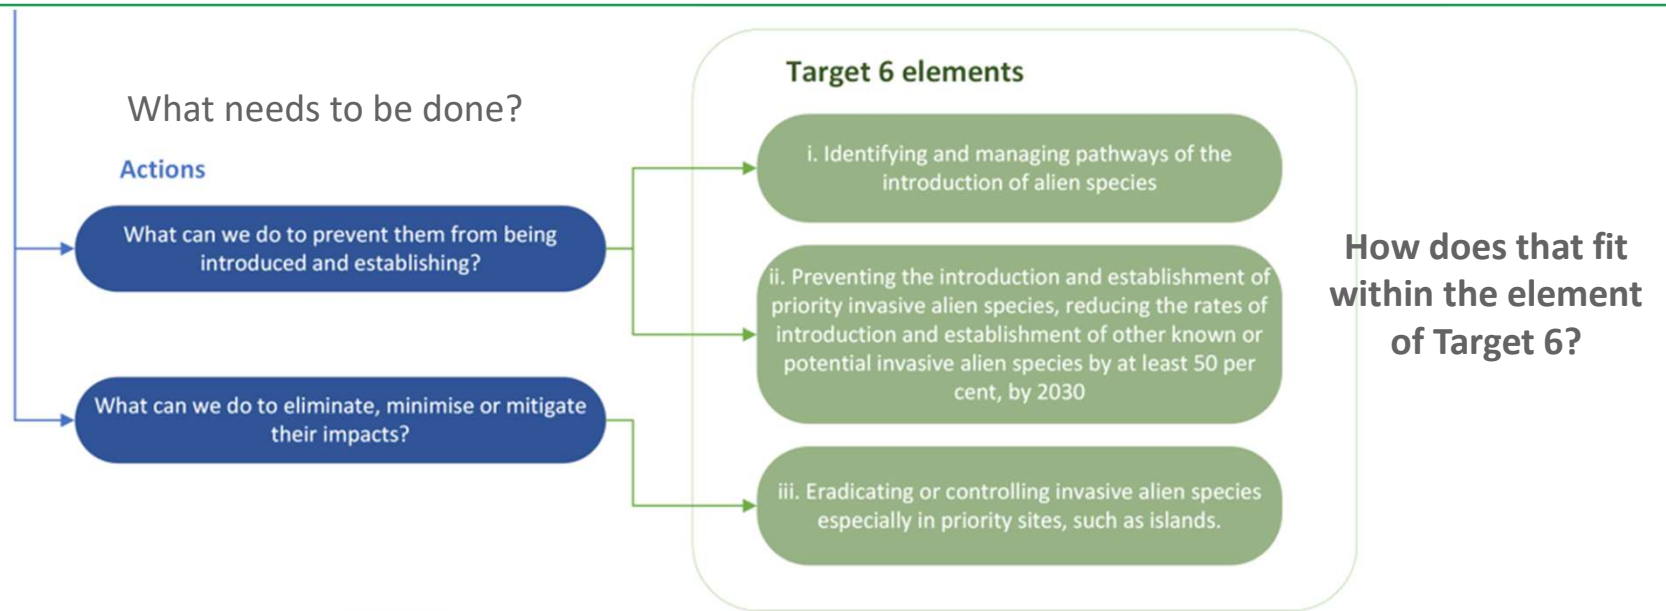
What needs to be done?

Actions

What can we do to prevent them from being introduced and establishing?

What can we do to eliminate, minimise or mitigate their impacts?

Target 6 elements

i. Identifying and managing pathways of the introduction of alien species

ii. Preventing the introduction and establishment of priority invasive alien species, reducing the rates of introduction and establishment of other known or potential invasive alien species by at least 50 per cent, by 2030

iii. Eradicating or controlling invasive alien species especially in priority sites, such as islands.

How does that fit within the element of Target 6?